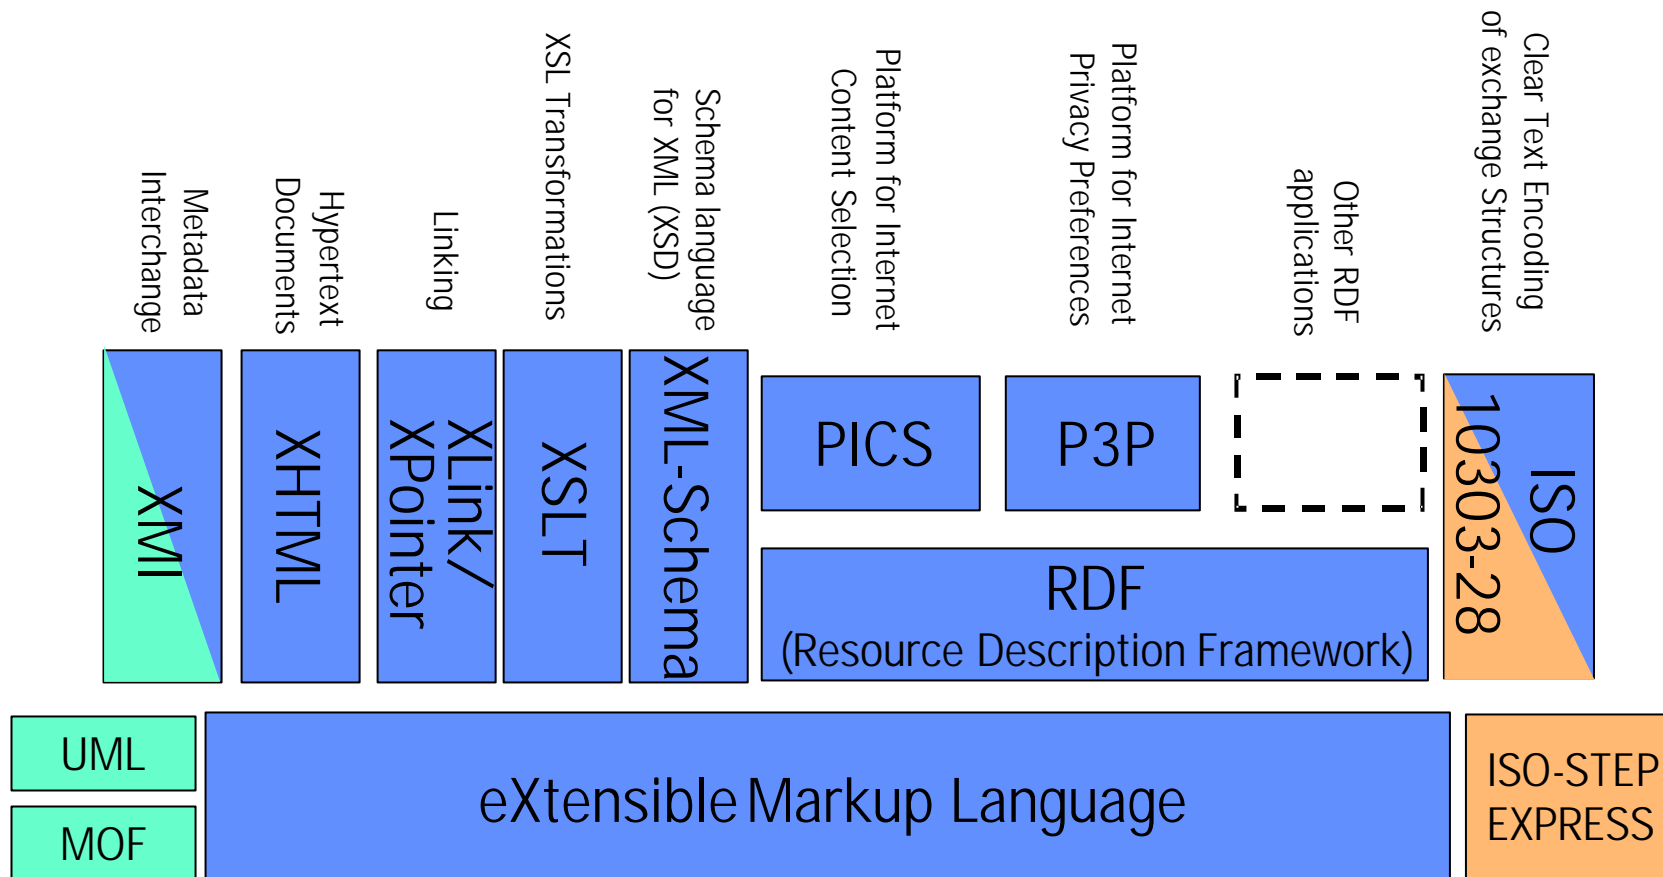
Metadata Interchange

Hypertext Documents

Linking

XSL Transformations

Schema language for XML (XSD)

Platform for Internet Content Selection

Platform for Internet Privacy Preferences

Other RDF applications

Clear Text Encoding of exchange Structures

XMI

XHTML

XLink/ XPointer

XSLT

XML-Schema

PICS

P3P

ISO 10303-28

RDF
(Resource Description Framework)

UML

MOF

eXtensible Markup Language

ISO-STEP EXPRESS